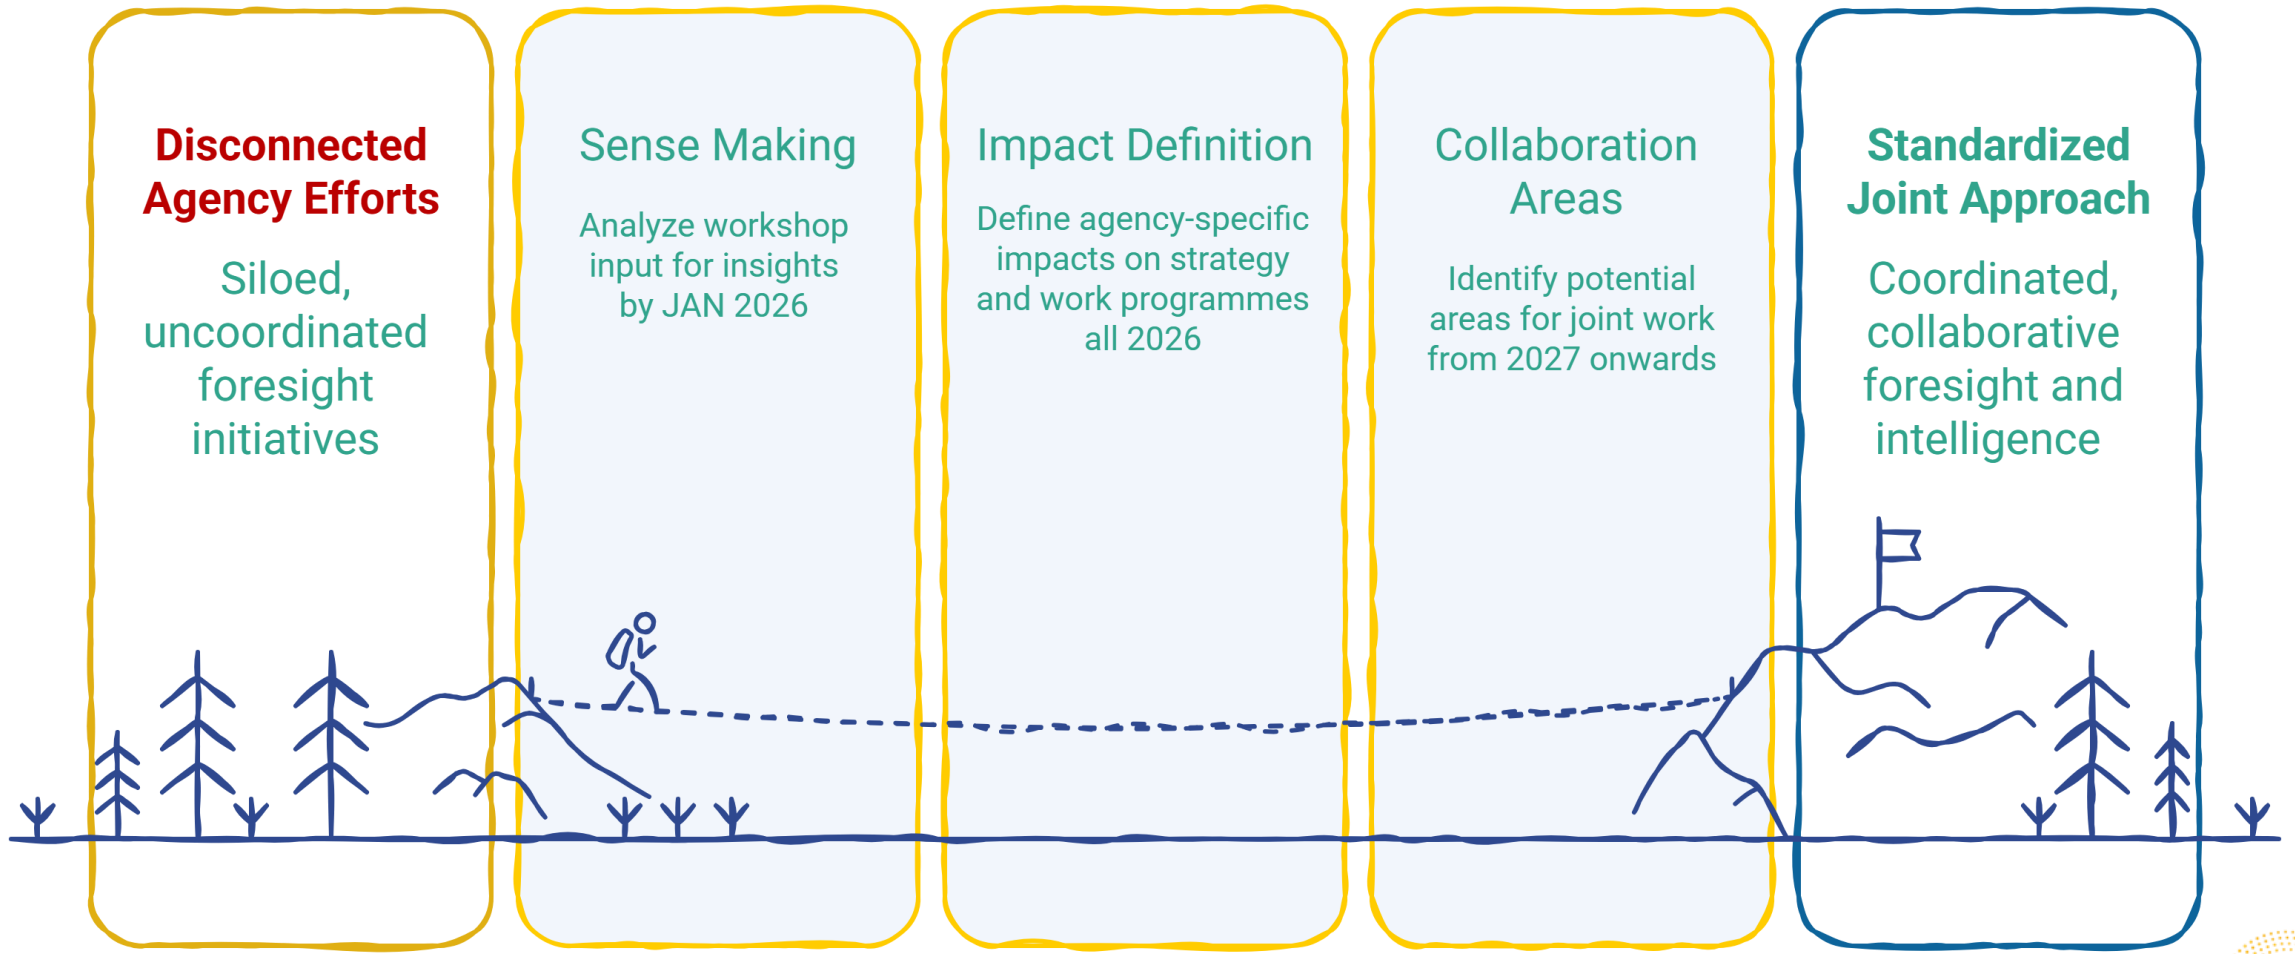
Disconnected Agency Efforts

Siloed, uncoordinated foresight initiatives

Sense Making

Analyze workshop input for insights by JAN 2026

Impact Definition

Define agency-specific impacts on strategy and work programmes all 2026

Collaboration Areas

Identify potential areas for joint work from 2027 onwards

Standardized Joint Approach

Coordinated, collaborative foresight and intelligence